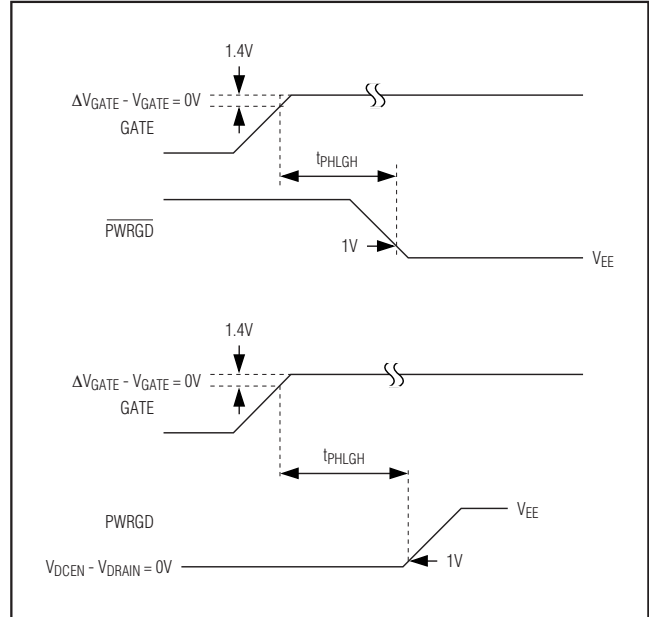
1.4V

$\Delta V_{GATE}$ - $V_{GATE}$ = 0V

GATE

$t_{PHLGH}$

$\overline{PWRGD}$

1V

$V_{EE}$

1.4V

$\Delta V_{GATE}$ - $V_{GATE}$ = 0V

GATE

$t_{PHLGH}$

PWRGD

$V_{EE}$

$V_{DCEN}$ - $V_{DRAIN}$ = 0V

1V